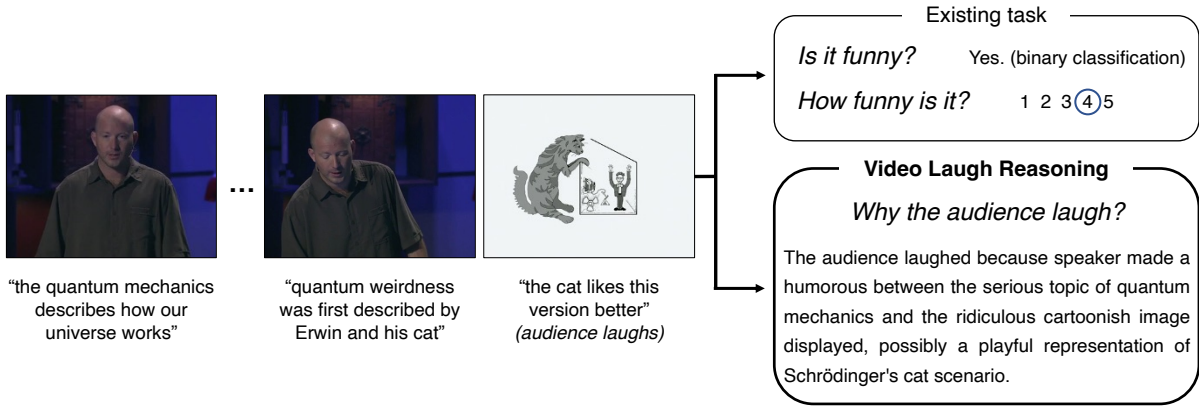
...

"the quantum mechanics describes how our universe works"

"quantum weirdness was first described by Erwin and his cat"

"the cat likes this version better" *(audience laughs)*

Existing task

*Is it funny?* Yes. (binary classification)

*How funny is it?* 1 2 3 4 5

**Video Laugh Reasoning**

*Why the audience laugh?*

The audience laughed because speaker made a humorous between the serious topic of quantum mechanics and the ridiculous cartoonish image displayed, possibly a playful representation of Schrödinger's cat scenario.